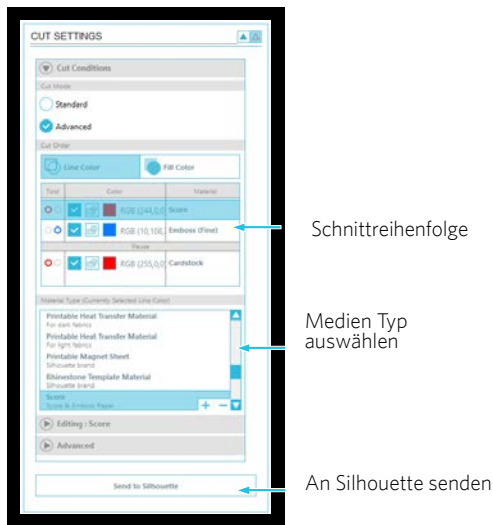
CUT SETTINGS

Cut Conditions

Cut Mode

Standard

Advanced

Cut Order

Line Color

Fill Color

| Tool | Color | Material |
|---|---|---|
| | RGB (140,0,0) | Score |
| | RGB (10,100,... | Emboss (Fine) |
| | Pause | |
| | RGB (255,0,0) | Cardstock |

Material Type (Currently Selected Line Color)

Printable Heat Transfer Material
For dark fabrics

Printable Heat Transfer Material
For light fabrics

Printable Magnet Sheet
Silhouette brand

Rhinestone Template Material
Silhouette brand

Score
Score & Emboss Paper

Editing : Score

Advanced

Send to Silhouette

Schnittreihenfolge

Medien Typ auswählen

An Silhouette senden